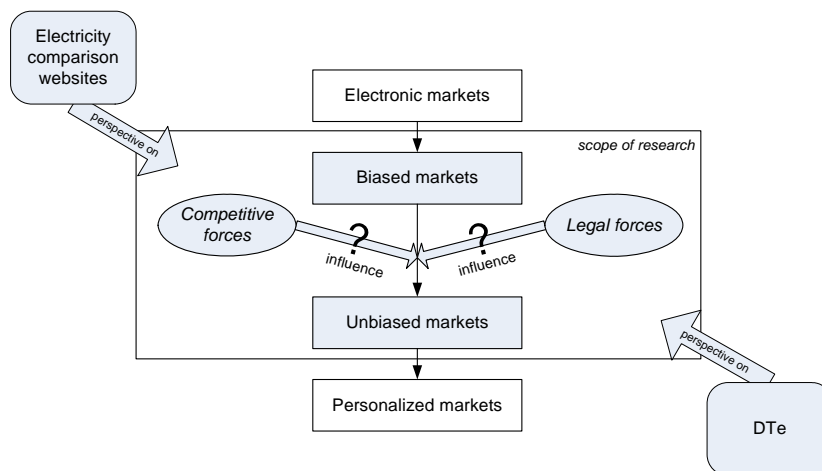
Electricity comparison websites

perspective on

Electronic markets

scope of research

Biased markets

Competitive forces

?

influence

?

influence

Legal forces

Unbiased markets

perspective on

Personalized markets

DTe